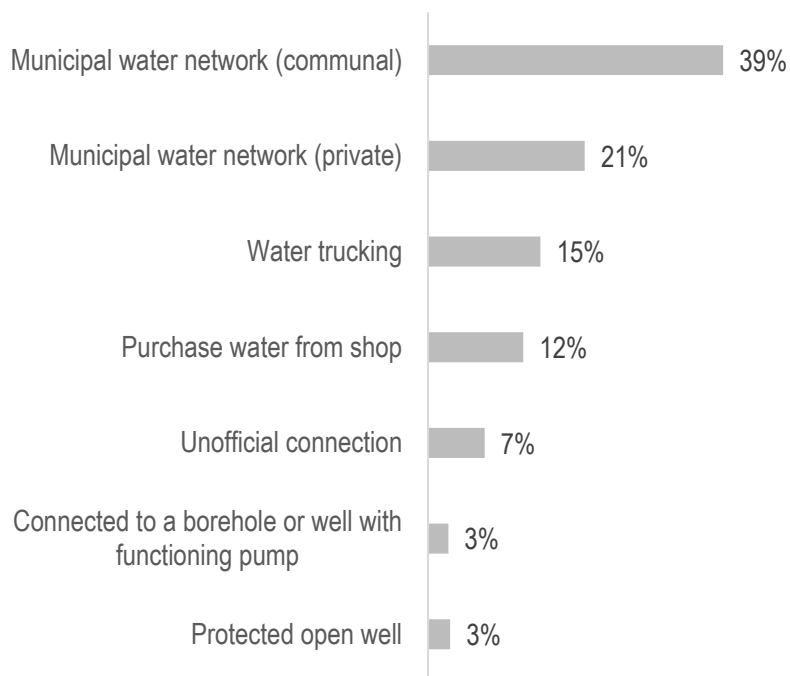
Municipal water network (communal) 39%

Municipal water network (private) 21%

Water trucking 15%

Purchase water from shop 12%

Unofficial connection 7%

Connected to a borehole or well with functioning pump 3%

Protected open well 3%